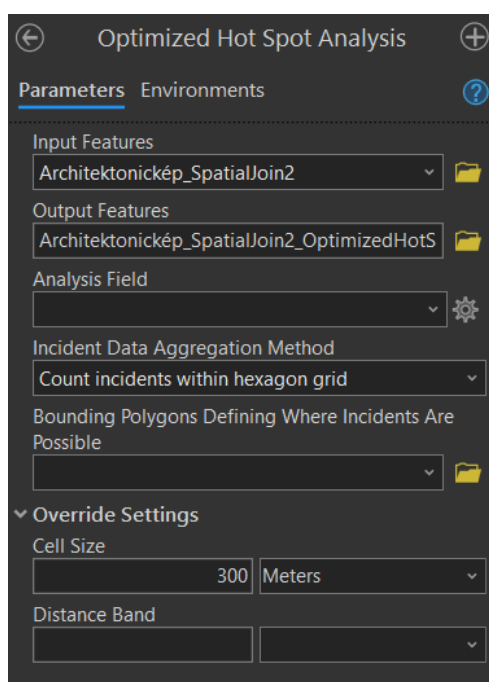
Optimized Hot Spot Analysis

Parameters Environments

Input Features

Architektonickép_SpatialJoin2

Output Features

Architektonickép_SpatialJoin2_OptimizedHotS

Analysis Field

Incident Data Aggregation Method

Count incidents within hexagon grid

Bounding Polygons Defining Where Incidents Are Possible

Override Settings

Cell Size

300 Meters

Distance Band